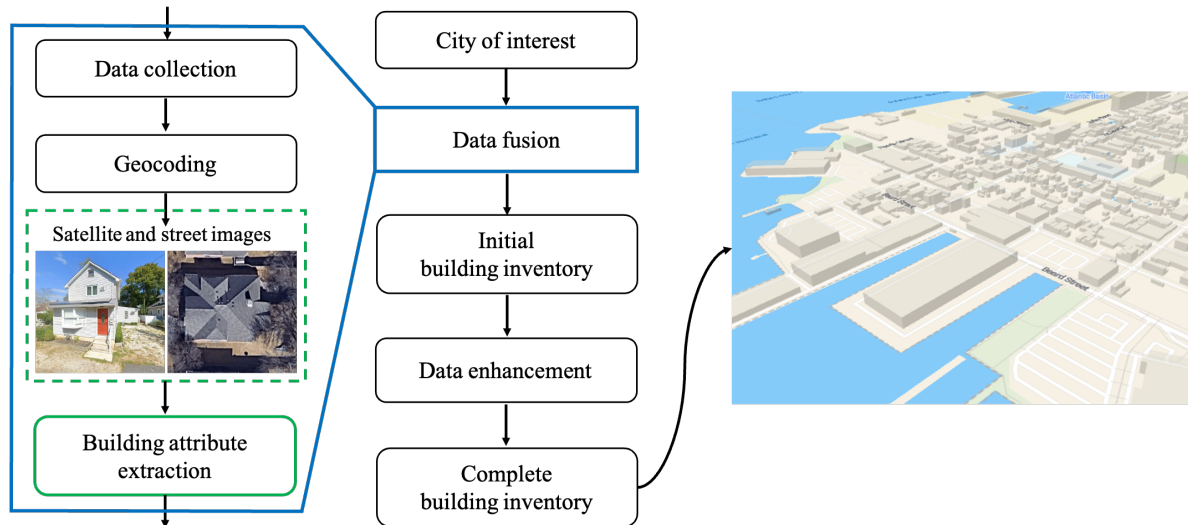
Data collection

Geocoding

Satellite and street images

Building attribute extraction

City of interest

Data fusion

Initial building inventory

Data enhancement

Complete building inventory

Atlantic Basin

Beard Street